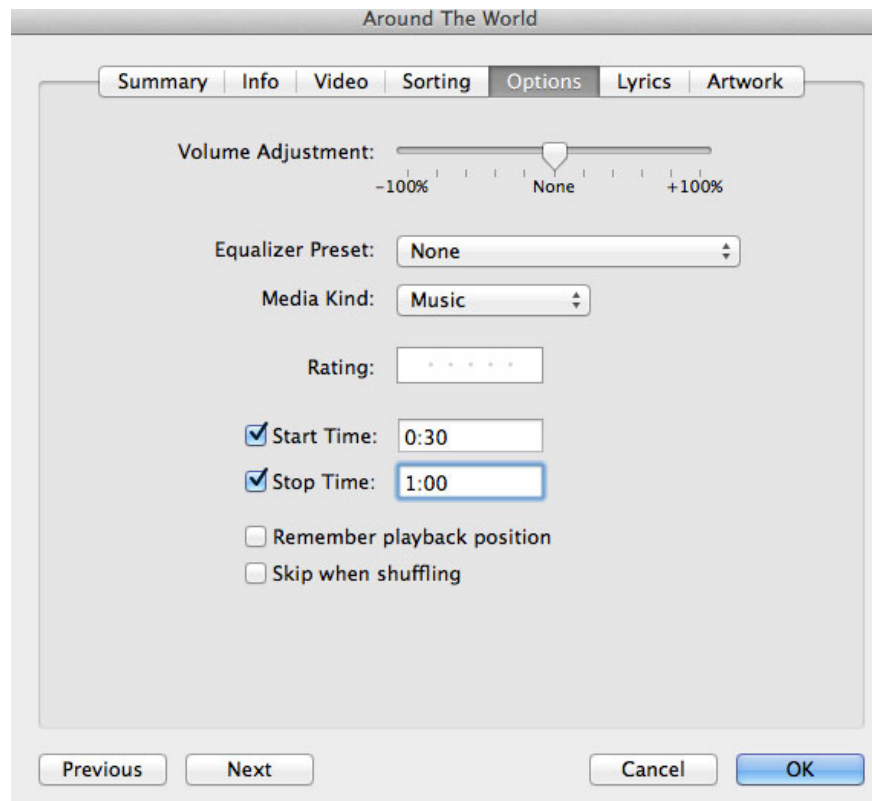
Around The World

Summary | Info | Video | Sorting | Options | Lyrics | Artwork

Volume Adjustment:
-100% None +100%

Equalizer Preset: None

Media Kind: Music

Rating:

Start Time: 0:30

Stop Time: 1:00

Remember playback position

Skip when shuffling

Previous Next Cancel OK